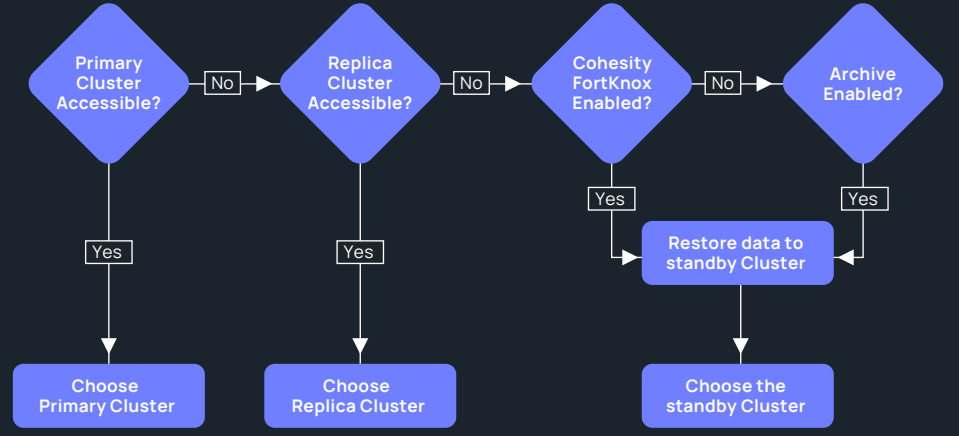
Primary Cluster Accessible?

No

Replica Cluster Accessible?

No

Cohesity FortKnox Enabled?

No

Archive Enabled?

Yes

Yes

Yes

Yes

Restore data to standby Cluster

Choose Primary Cluster

Choose Replica Cluster

Choose the standby Cluster